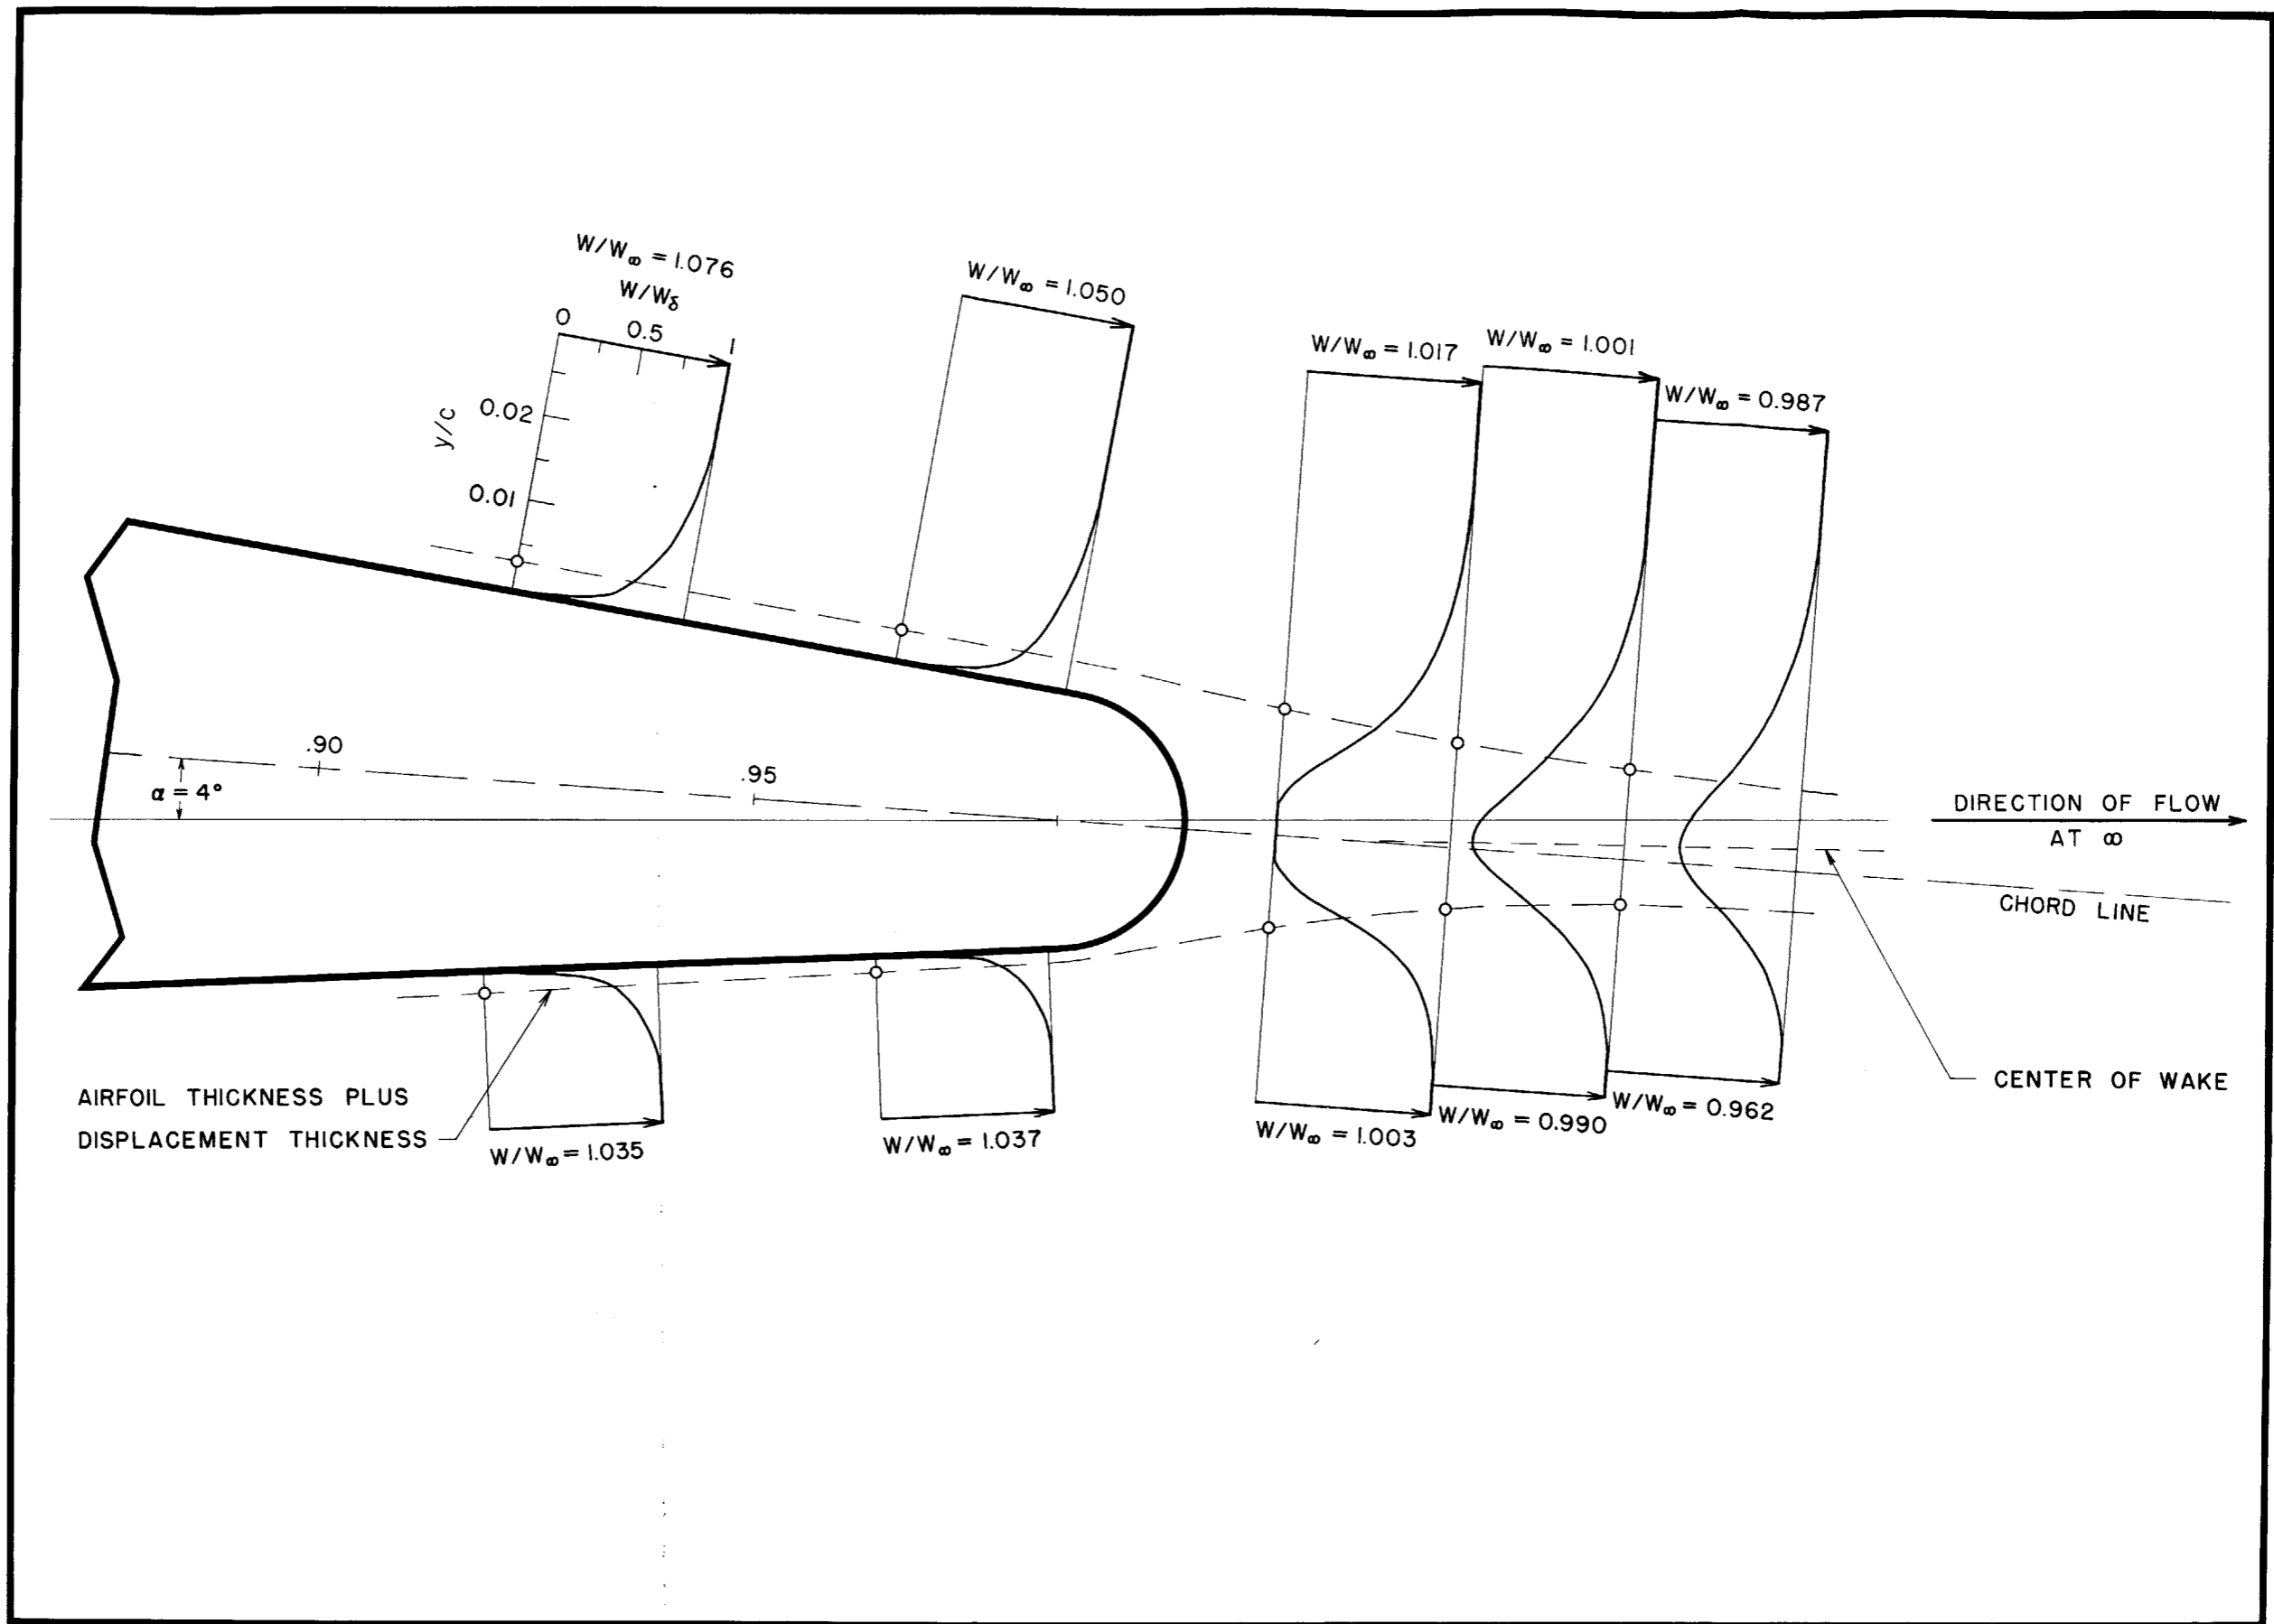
$W/W_\infty = 1.076$

$W/W_\delta$

0 0.5 1

y/c

0.02

0.01

$W/W_\infty = 1.050$

$W/W_\infty = 1.017$

$W/W_\infty = 1.001$

$W/W_\infty = 0.987$

.90

.95

$\alpha = 4°$

DIRECTION OF FLOW AT $\infty$

CHORD LINE

CENTER OF WAKE

AIRFOIL THICKNESS PLUS DISPLACEMENT THICKNESS

$W/W_\infty = 1.035$

$W/W_\infty = 1.037$

$W/W_\infty = 1.003$

$W/W_\infty = 0.990$

$W/W_\infty = 0.962$